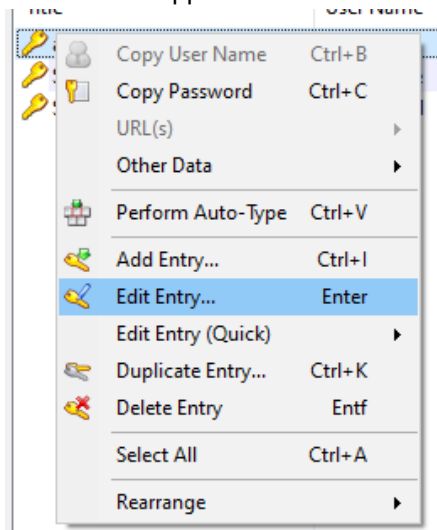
Title
User Name

Copy User Name Ctrl+B
Copy Password Ctrl+C
URL(s)
Other Data
Perform Auto-Type Ctrl+V
Add Entry... Ctrl+I
Edit Entry... Enter
Edit Entry (Quick)
Duplicate Entry... Ctrl+K
Delete Entry Entf
Select All Ctrl+A
Rearrange